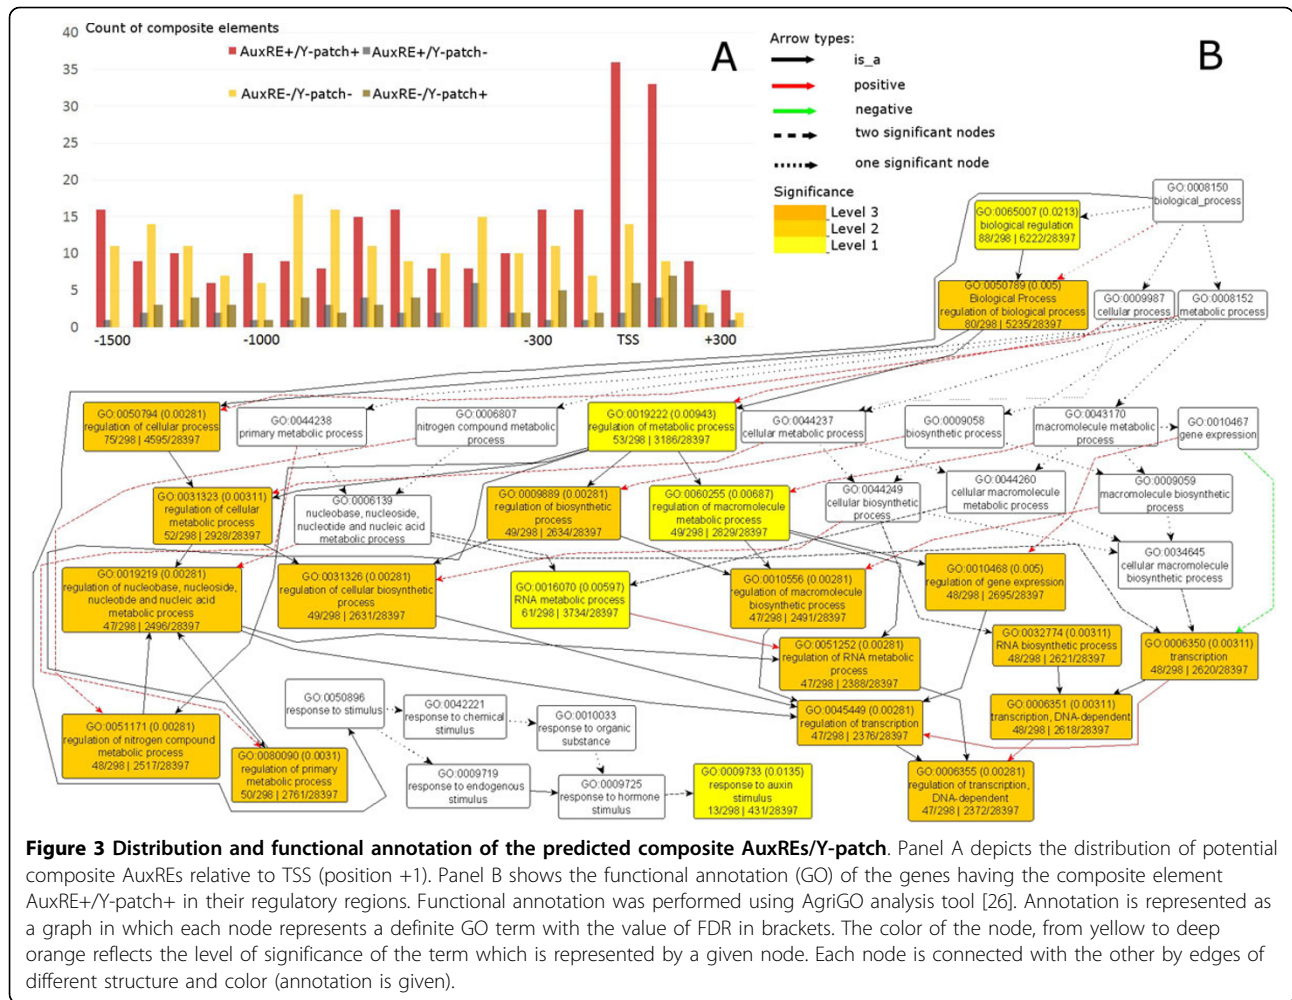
40 Count of composite elements

AuxRE+/Y-patch+ AuxRE+/Y-patch-

AuxRE-/Y-patch- AuxRE-/Y-patch+

A

35
30
25
20
15
10
5
0

-1500 -1000 -300 TSS +300

Arrow types:
is_a
positive
negative
two significant nodes
one significant node

B

Significance
Level 3
Level 2
Level 1

GO:0008150 biological_process

GO:0065007 (0.0213) biological regulation 88/298 | 6222/28397

GO:0050789 (0.005) Biological Process regulation of biological process 80/298 | 5235/28397

GO:0009987 cellular process

GO:0008152 metabolic process

GO:0050794 (0.00281) regulation of cellular process 75/298 | 4595/28397

GO:0044238 primary metabolic process

GO:0006807 nitrogen compound metabolic process

GO:0019222 (0.00943) regulation of metabolic process 53/298 | 3186/28397

GO:0044237 cellular metabolic process

GO:0009058 biosynthetic process

GO:0043170 macromolecule metabolic process

GO:0010467 gene expression

GO:0031323 (0.00311) regulation of cellular metabolic process 52/298 | 2928/28397

GO:0006139 nucleobase, nucleoside, nucleotide and nucleic acid metabolic process

GO:0009889 (0.00281) regulation of biosynthetic process 49/298 | 2634/28397

GO:0060255 (0.00687) regulation of macromolecule metabolic process 49/298 | 2829/28397

GO:0044249 cellular biosynthetic process

GO:0044260 cellular macromolecule metabolic process

GO:0009059 macromolecule biosynthetic process

GO:0034645 cellular macromolecule biosynthetic process

GO:0019219 (0.00281) regulation of nucleobase, nucleoside, nucleotide and nucleic acid metabolic process 47/298 | 2496/28397

GO:0031326 (0.00281) regulation of cellular biosynthetic process 49/298 | 2631/28397

GO:0016070 (0.00597) RNA metabolic process 61/298 | 3734/28397

GO:0010556 (0.00281) regulation of macromolecule biosynthetic process 47/298 | 2491/28397

GO:0010468 (0.005) regulation of gene expression 48/298 | 2695/28397

GO:0032774 (0.00311) RNA biosynthetic process 48/298 | 2621/28397

GO:0006350 (0.00311) transcription 48/298 | 2620/28397

GO:0051252 (0.00281) regulation of RNA metabolic process 47/298 | 2388/28397

GO:0050896 response to stimulus

GO:0042221 response to chemical stimulus

GO:0010033 response to organic substance

GO:0045449 (0.00281) regulation of transcription 47/298 | 2376/28397

GO:0006351 (0.00311) transcription, DNA-dependent 48/298 | 2618/28397

GO:0051171 (0.00281) regulation of nitrogen compound metabolic process 48/298 | 2517/28397

GO:0080090 (0.0031) regulation of primary metabolic process 50/298 | 2761/28397

GO:0009719 response to endogenous stimulus

GO:0009725 response to hormone stimulus

GO:0009733 (0.0135) response to auxin stimulus 13/298 | 431/28397

GO:0006355 (0.00281) regulation of transcription, DNA-dependent 47/298 | 2372/28397

**Figure 3 Distribution and functional annotation of the predicted composite AuxREs/Y-patch**. Panel A depicts the distribution of potential composite AuxREs relative to TSS (position +1). Panel B shows the functional annotation (GO) of the genes having the composite element AuxRE+/Y-patch+ in their regulatory regions. Functional annotation was performed using AgriGO analysis tool [26]. Annotation is represented as a graph in which each node represents a definite GO term with the value of FDR in brackets. The color of the node, from yellow to deep orange reflects the level of significance of the term which is represented by a given node. Each node is connected with the other by edges of different structure and color (annotation is given).